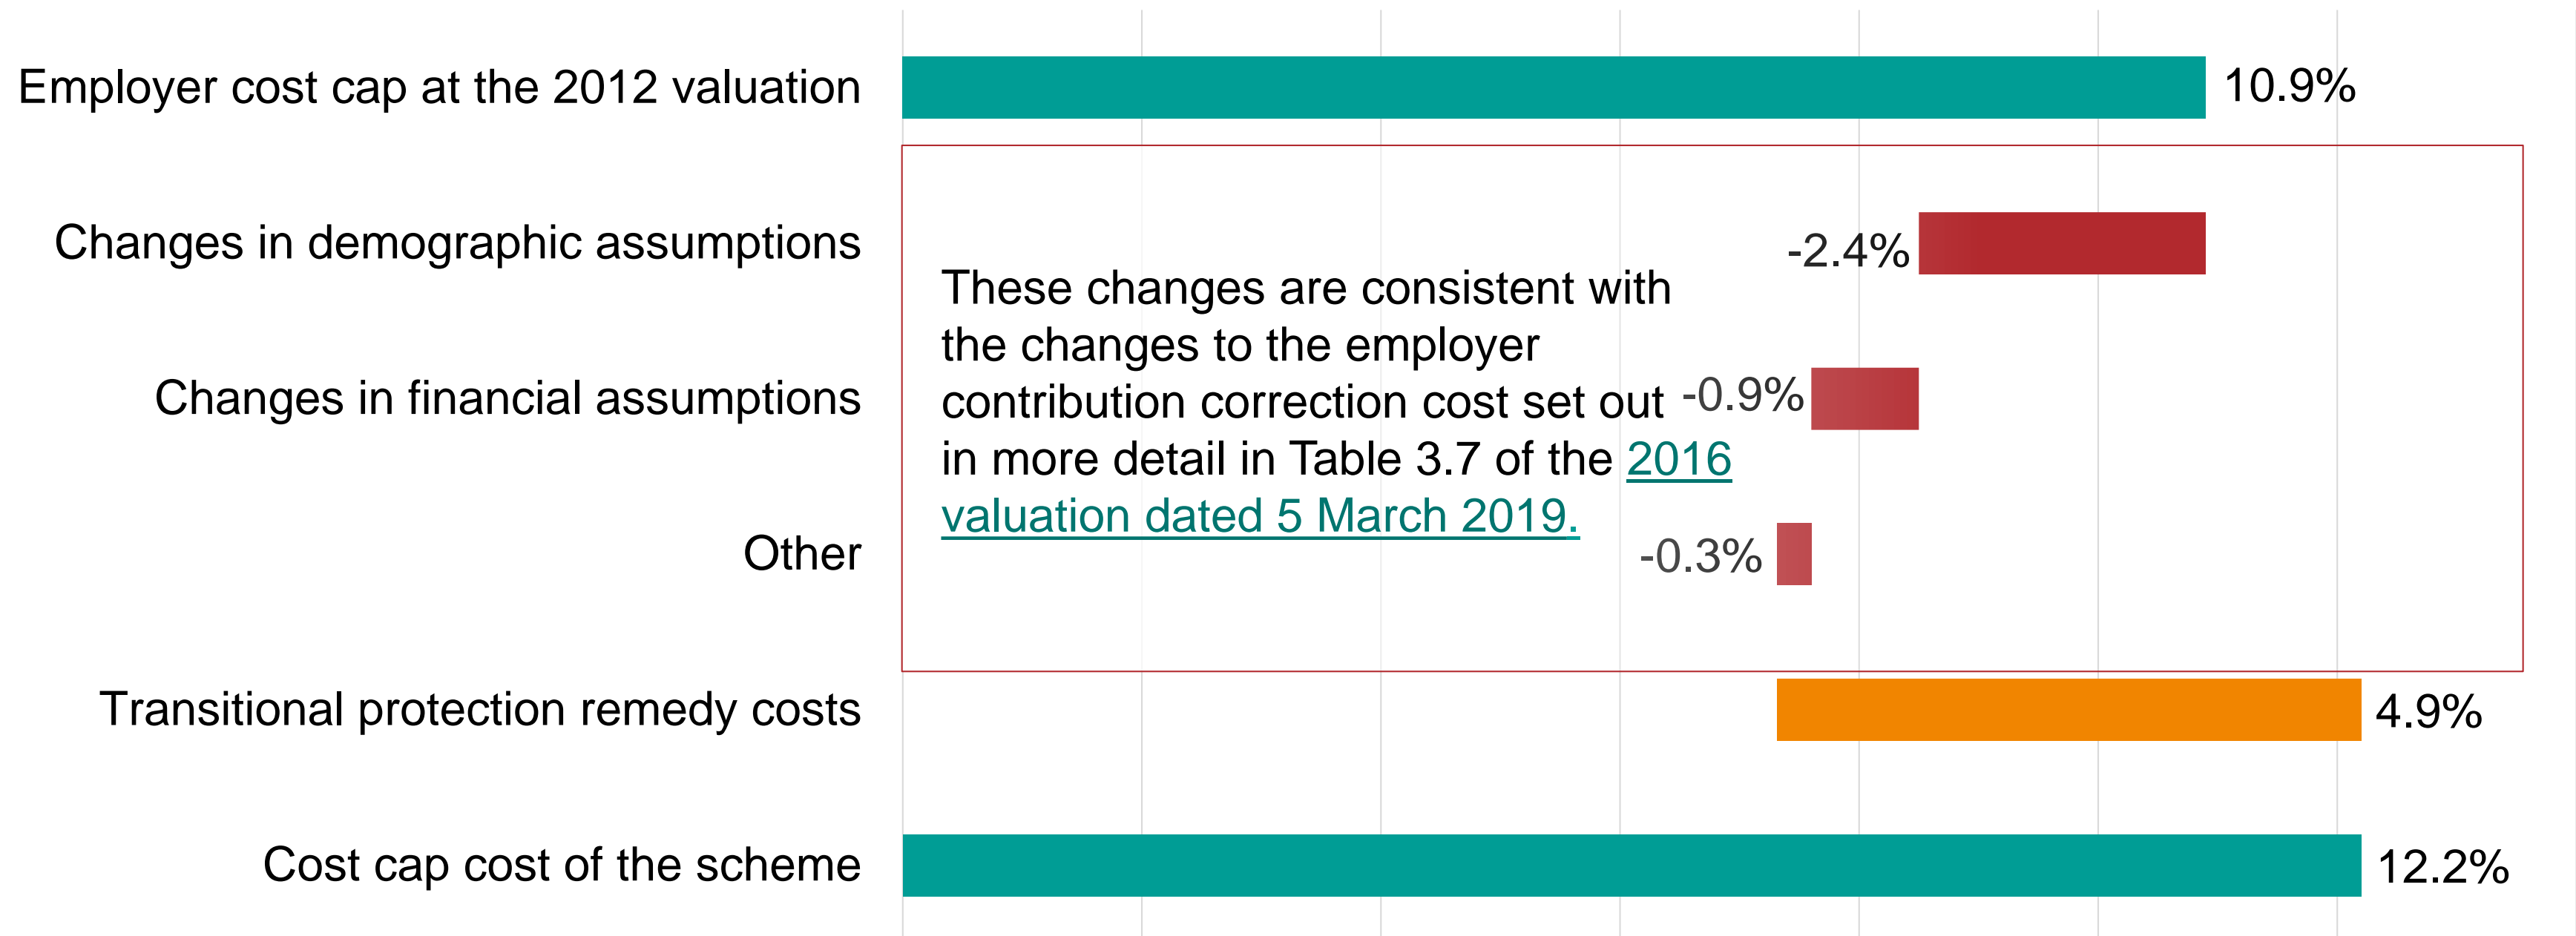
Employer cost cap at the 2012 valuation
10.9%

Changes in demographic assumptions
-2.4%

These changes are consistent with the changes to the employer contribution correction cost set out in more detail in Table 3.7 of the 2016 valuation dated 5 March 2019.

Changes in financial assumptions
-0.9%

Other
-0.3%

Transitional protection remedy costs
4.9%

Cost cap cost of the scheme
12.2%